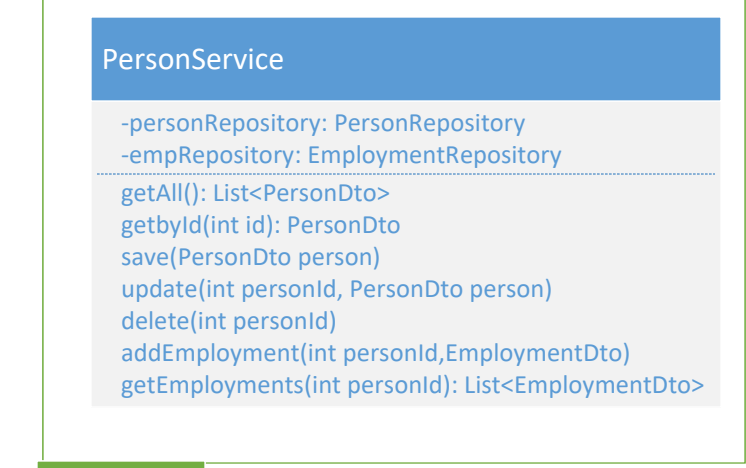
PersonService

-personRepository: PersonRepository
-empRepository: EmploymentRepository

getAll(): List<PersonDto>
getbyId(int id): PersonDto
save(PersonDto person)
update(int personId, PersonDto person)
delete(int personId)
addEmployment(int personId,EmploymentDto)
getEmployments(int personId): List<EmploymentDto>